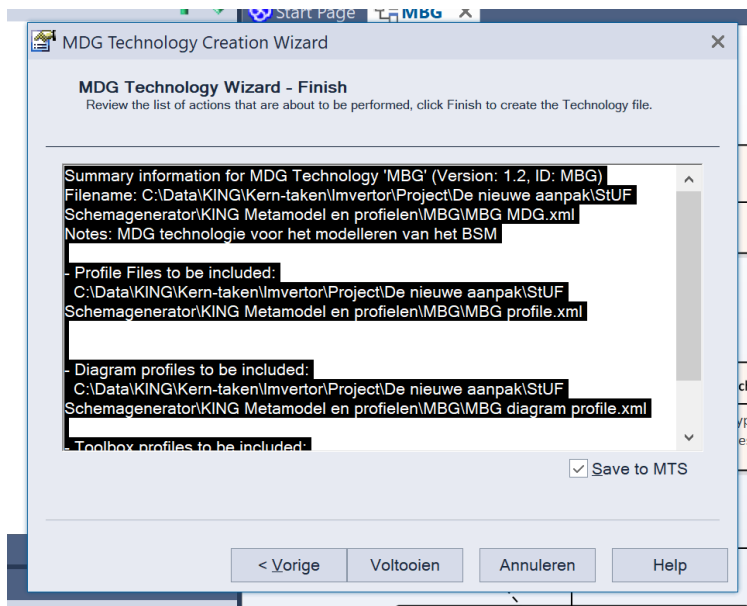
Start Page MBG ✕

MDG Technology Creation Wizard ✕

MDG Technology Wizard - Finish
Review the list of actions that are about to be performed, click Finish to create the Technology file.

Summary information for MDG Technology 'MBG' (Version: 1.2, ID: MBG)
Filename: C:\Data\KING\Kern-taken\Imvertor\Project\De nieuwe aanpak\StUF Schemagenerator\KING Metamodel en profielen\MBG\MBG MDG.xml
Notes: MDG technologie voor het modelleren van het BSM

- Profile Files to be included:
C:\Data\KING\Kern-taken\Imvertor\Project\De nieuwe aanpak\StUF Schemagenerator\KING Metamodel en profielen\MBG\MBG profile.xml

- Diagram profiles to be included:
C:\Data\KING\Kern-taken\Imvertor\Project\De nieuwe aanpak\StUF Schemagenerator\KING Metamodel en profielen\MBG\MBG diagram profile.xml

- Toolbox profiles to be included:

Save to MTS

< Vorige Voltooien Annuleren Help